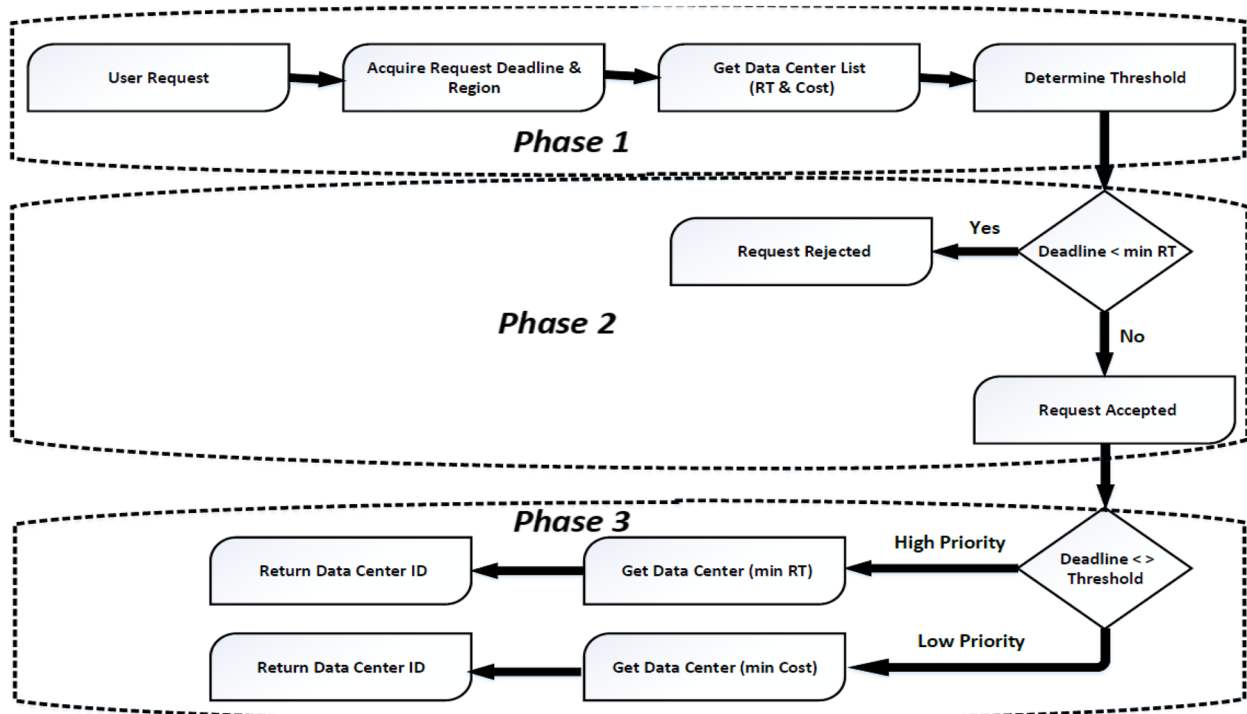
User Request

Acquire Request Deadline & Region

Get Data Center List (RT & Cost)

Determine Threshold

Phase 1

Yes

Request Rejected

Deadline < min RT

Phase 2

No

Request Accepted

Phase 3

High Priority

Return Data Center ID

Get Data Center (min RT)

Deadline < > Threshold

Low Priority

Return Data Center ID

Get Data Center (min Cost)